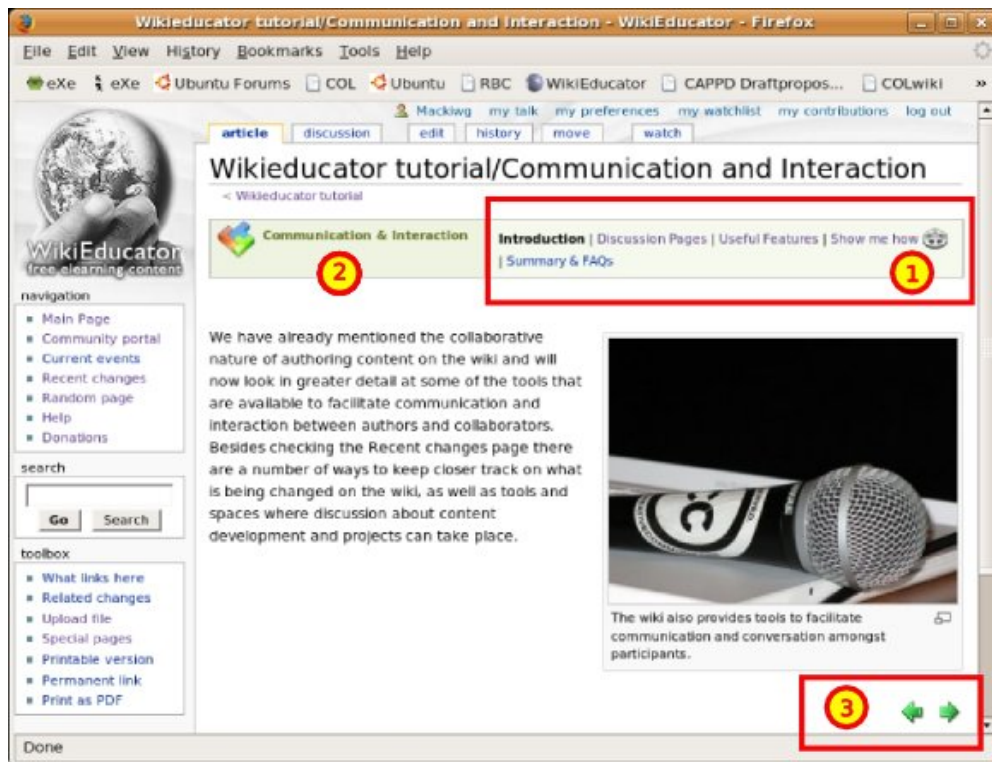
Wikieducator tutorial/Communication and Interaction - WikiEducator - Firefox

File Edit View History Bookmarks Tools Help

eXe eXe Ubuntu Forums COL Ubuntu RBC WikiEducator CAPPD Draftpropos... COLwiki »

Mackiwg my talk my preferences my watchlist my contributions log out

article discussion edit history move watch

Wikieducator tutorial/Communication and Interaction

< Wikieducator tutorial

Communication & Interaction

2

Introduction | Discussion Pages | Useful Features | Show me how | Summary & FAQs

1

WikiEducator
free eLearning content

navigation
- Main Page
- Community portal
- Current events
- Recent changes
- Random page
- Help
- Donations

search

Go Search

toolbox
- What links here
- Related changes
- Upload file
- Special pages
- Printable version
- Permanent link
- Print as PDF

We have already mentioned the collaborative nature of authoring content on the wiki and will now look in greater detail at some of the tools that are available to facilitate communication and interaction between authors and collaborators. Besides checking the Recent changes page there are a number of ways to keep closer track on what is being changed on the wiki, as well as tools and spaces where discussion about content development and projects can take place.

The wiki also provides tools to facilitate communication and conversation amongst participants.

3

Done